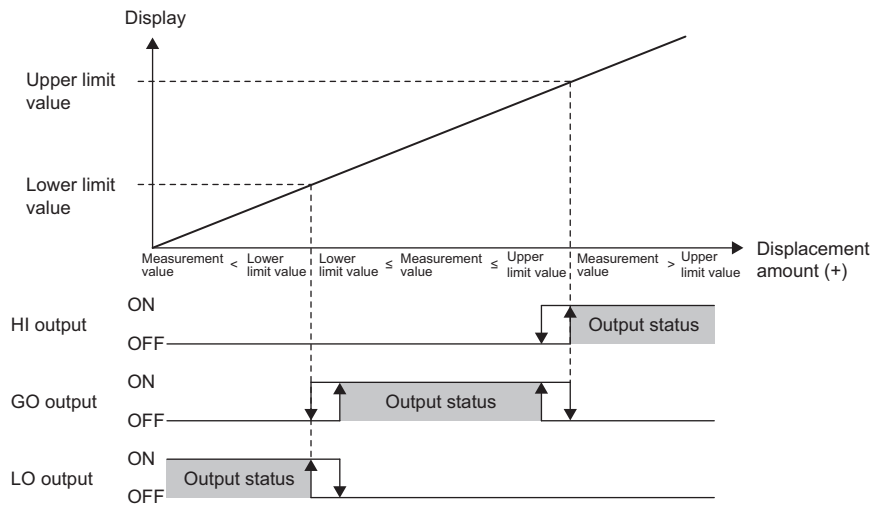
Display

Upper limit value

Lower limit value

Measurement value < Lower limit value

Lower limit value ≤ Measurement value ≤ Upper limit value

Measurement value > Upper limit value

Displacement amount (+)

HI output
ON
OFF
Output status

GO output
ON
OFF
Output status

LO output
ON
OFF
Output status